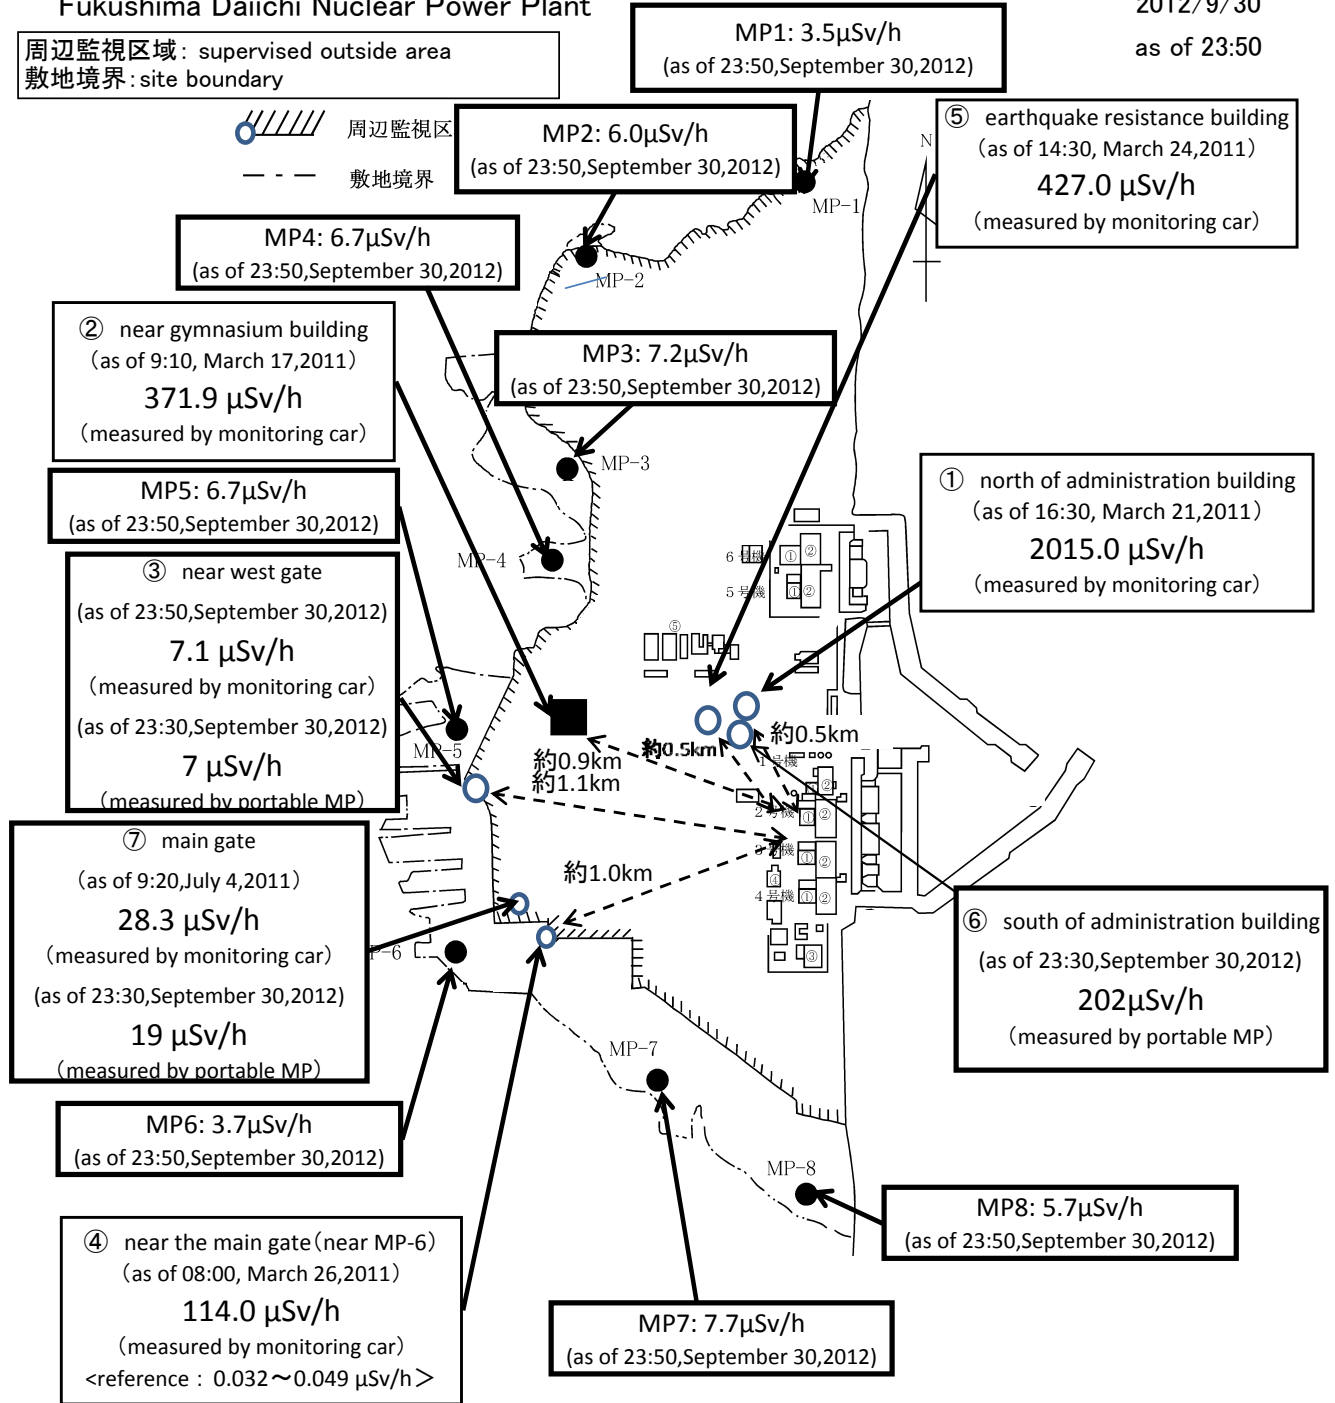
Fukushima Daiichi Nuclear Power Plant

2012/9/30
as of 23:50

周辺監視区域：supervised outside area
敷地境界：site boundary

周辺監視区
敷地境界

MP1: 3.5μSv/h
(as of 23:50,September 30,2012)

MP2: 6.0μSv/h
(as of 23:50,September 30,2012)

⑤ earthquake resistance building
（as of 14:30, March 24,2011）
427.0 μSv/h
（measured by monitoring car）

N

MP-1

MP4: 6.7μSv/h
(as of 23:50,September 30,2012)

MP-2

② near gymnasium building
（as of 9:10, March 17,2011）
371.9 μSv/h
（measured by monitoring car）

MP3: 7.2μSv/h
(as of 23:50,September 30,2012)

MP-3

MP5: 6.7μSv/h
(as of 23:50,September 30,2012)

① north of administration building
（as of 16:30, March 21,2011）
2015.0 μSv/h
（measured by monitoring car）

MP-4

6号機
5号機
⑤

③ near west gate
(as of 23:50,September 30,2012)
7.1 μSv/h
（measured by monitoring car）
(as of 23:30,September 30,2012)
7 μSv/h
（measured by portable MP）

MP-5

約0.9km
約1.1km
約0.5km
約0.5km
1号機
2号機
3号機
4号機

⑦ main gate
（as of 9:20,July 4,2011）
28.3 μSv/h
（measured by monitoring car）
(as of 23:30,September 30,2012)
19 μSv/h
（measured by portable MP）

約1.0km

P-6

⑥ south of administration building
(as of 23:30,September 30,2012)
202μSv/h
（measured by portable MP）

MP-7

MP6: 3.7μSv/h
(as of 23:50,September 30,2012)

MP-8

MP8: 5.7μSv/h
(as of 23:50,September 30,2012)

④ near the main gate（near MP-6）
（as of 08:00, March 26,2011）
114.0 μSv/h
（measured by monitoring car）
<reference： 0.032～0.049 μSv/h＞

MP7: 7.7μSv/h
(as of 23:50,September 30,2012)